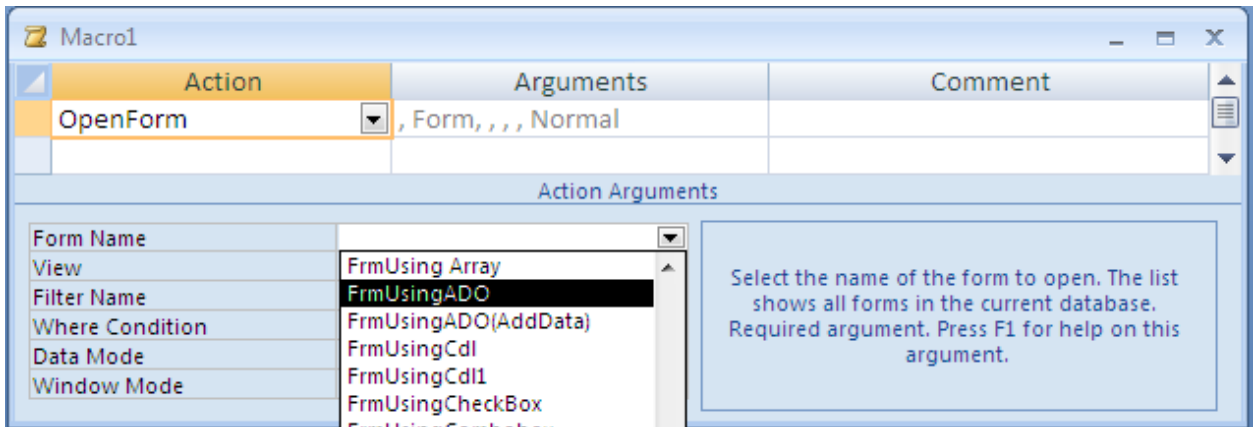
Macro1

| Action | Arguments | Comment |
|---|---|---|
| OpenForm | , Form, , , , Normal | |
| | | |

Action Arguments

Form Name
View
Filter Name
Where Condition
Data Mode
Window Mode

FrmUsing Array
FrmUsingADO
FrmUsingADO(AddData)
FrmUsingCdl
FrmUsingCdl1
FrmUsingCheckBox
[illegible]

Select the name of the form to open. The list shows all forms in the current database. Required argument. Press F1 for help on this argument.